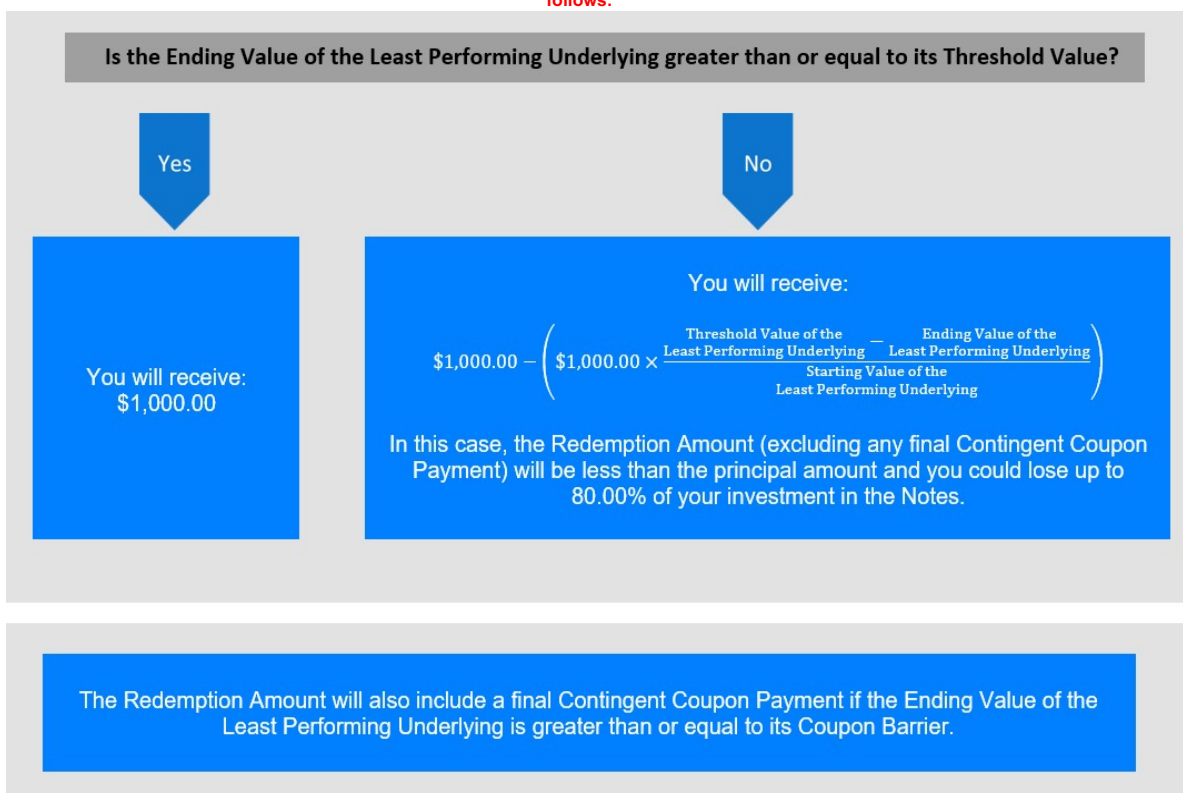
follows:

Is the Ending Value of the Least Performing Underlying greater than or equal to its Threshold Value?

Yes

No

You will receive:
\$1,000.00

You will receive:

$\$1{,}000.00 - \left(\$1{,}000.00 \times \frac{\text{Threshold Value of the Least Performing Underlying} - \text{Ending Value of the Least Performing Underlying}}{\text{Starting Value of the Least Performing Underlying}}\right)$

In this case, the Redemption Amount (excluding any final Contingent Coupon Payment) will be less than the principal amount and you could lose up to 80.00% of your investment in the Notes.

The Redemption Amount will also include a final Contingent Coupon Payment if the Ending Value of the Least Performing Underlying is greater than or equal to its Coupon Barrier.